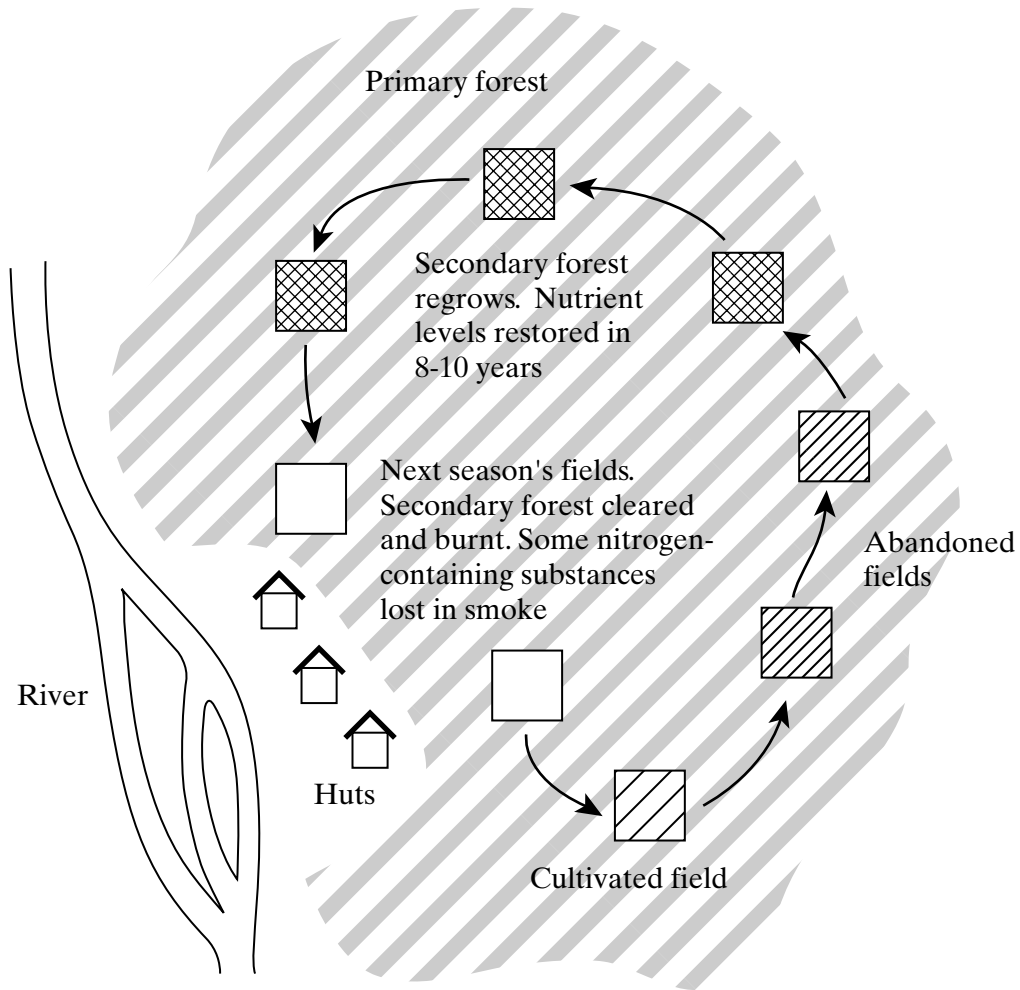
Primary forest

Secondary forest regrows. Nutrient levels restored in 8-10 years

Next season's fields. Secondary forest cleared and burnt. Some nitrogen-containing substances lost in smoke

Abandoned fields

River

Huts

Cultivated field